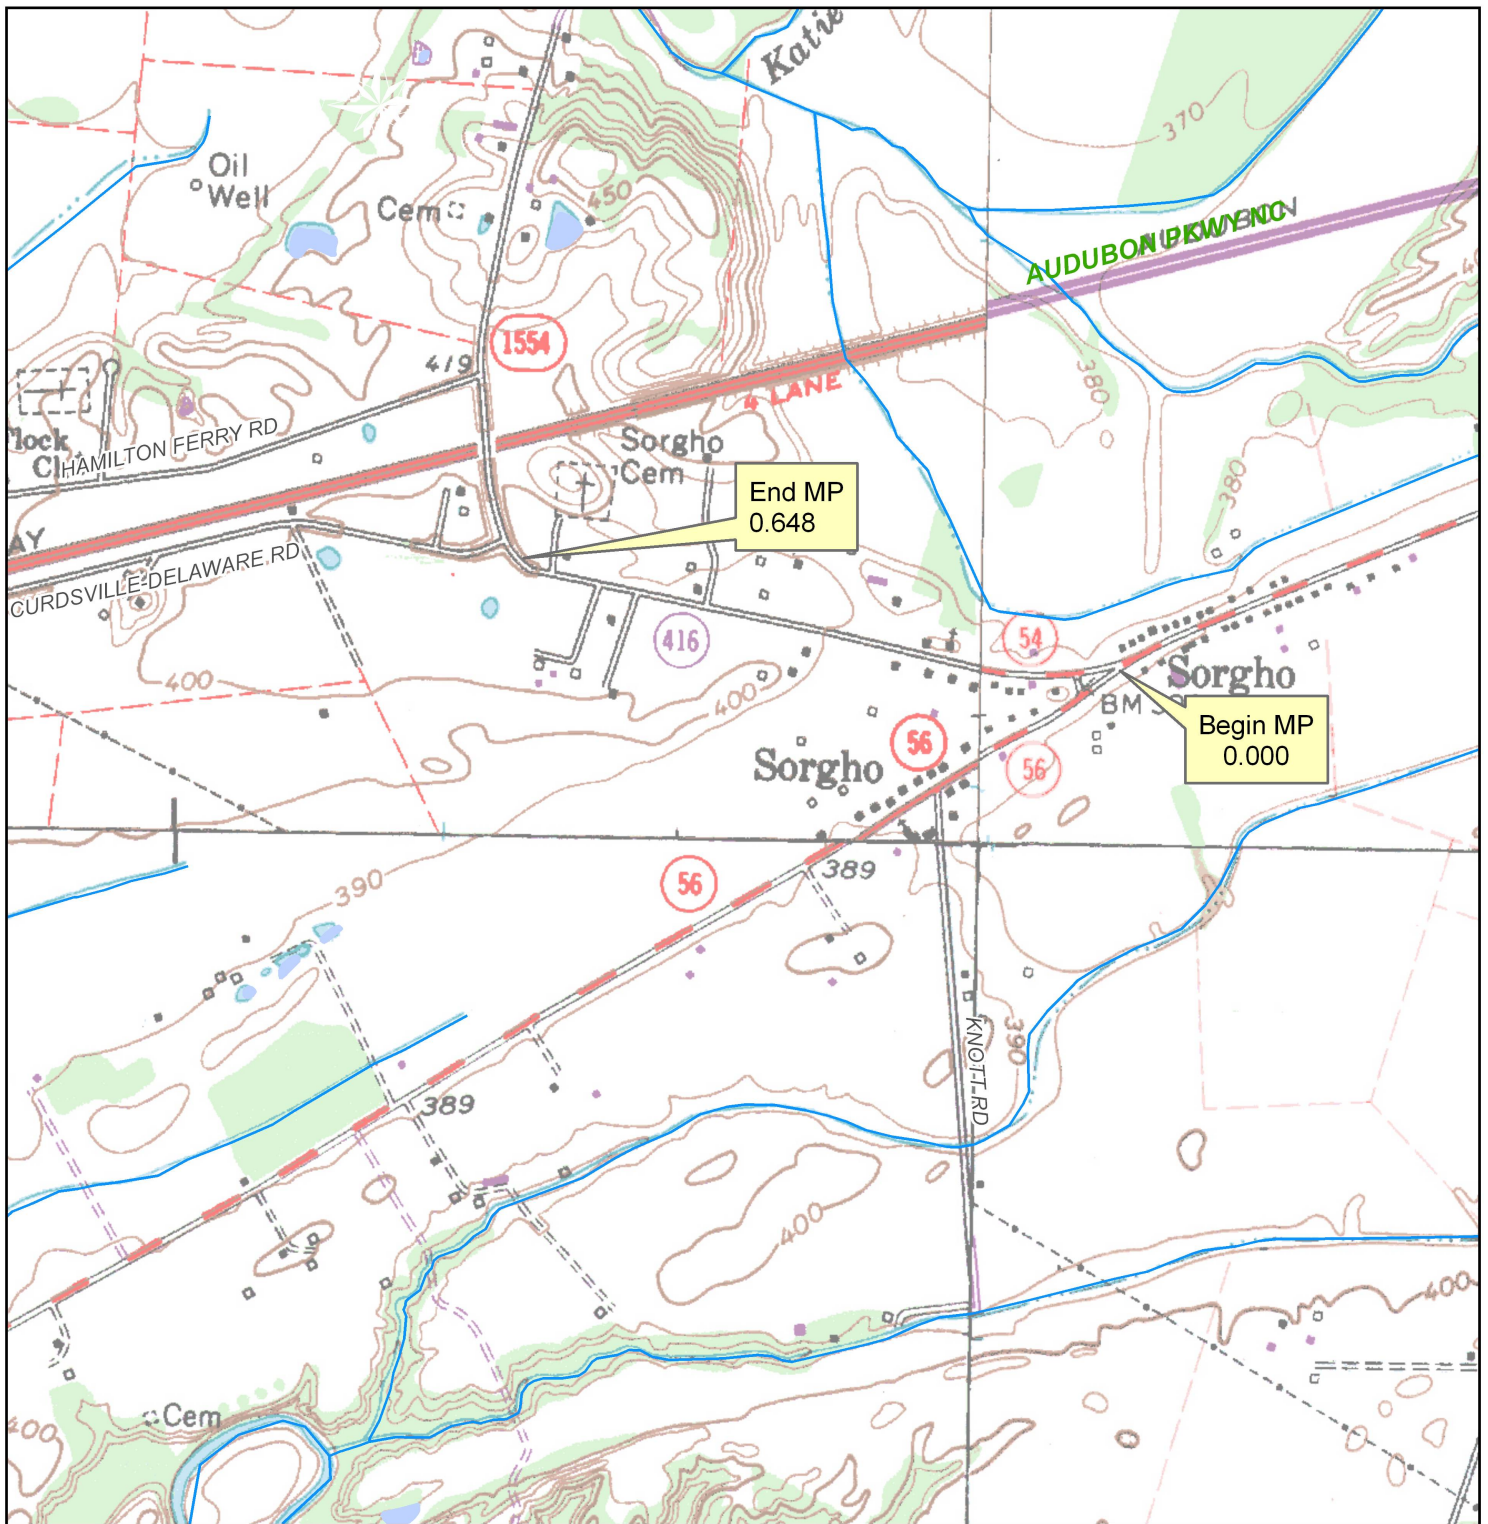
Katie

370

Oil
Well

Cem

450

AUDUBON PKWY NC

1554

419

4 LANE

380

lock
Cl HAMILTON FERRY RD

Sorgho
Cem

End MP
0.648

380

AY

CURDSVILLE-DELAWARE RD

416

54

Sorgho

BM

400

400

Begin MP
0.000

Sorgho

56

56

389

390

56

390

KNOTT RD

389

400

400

Cem

400